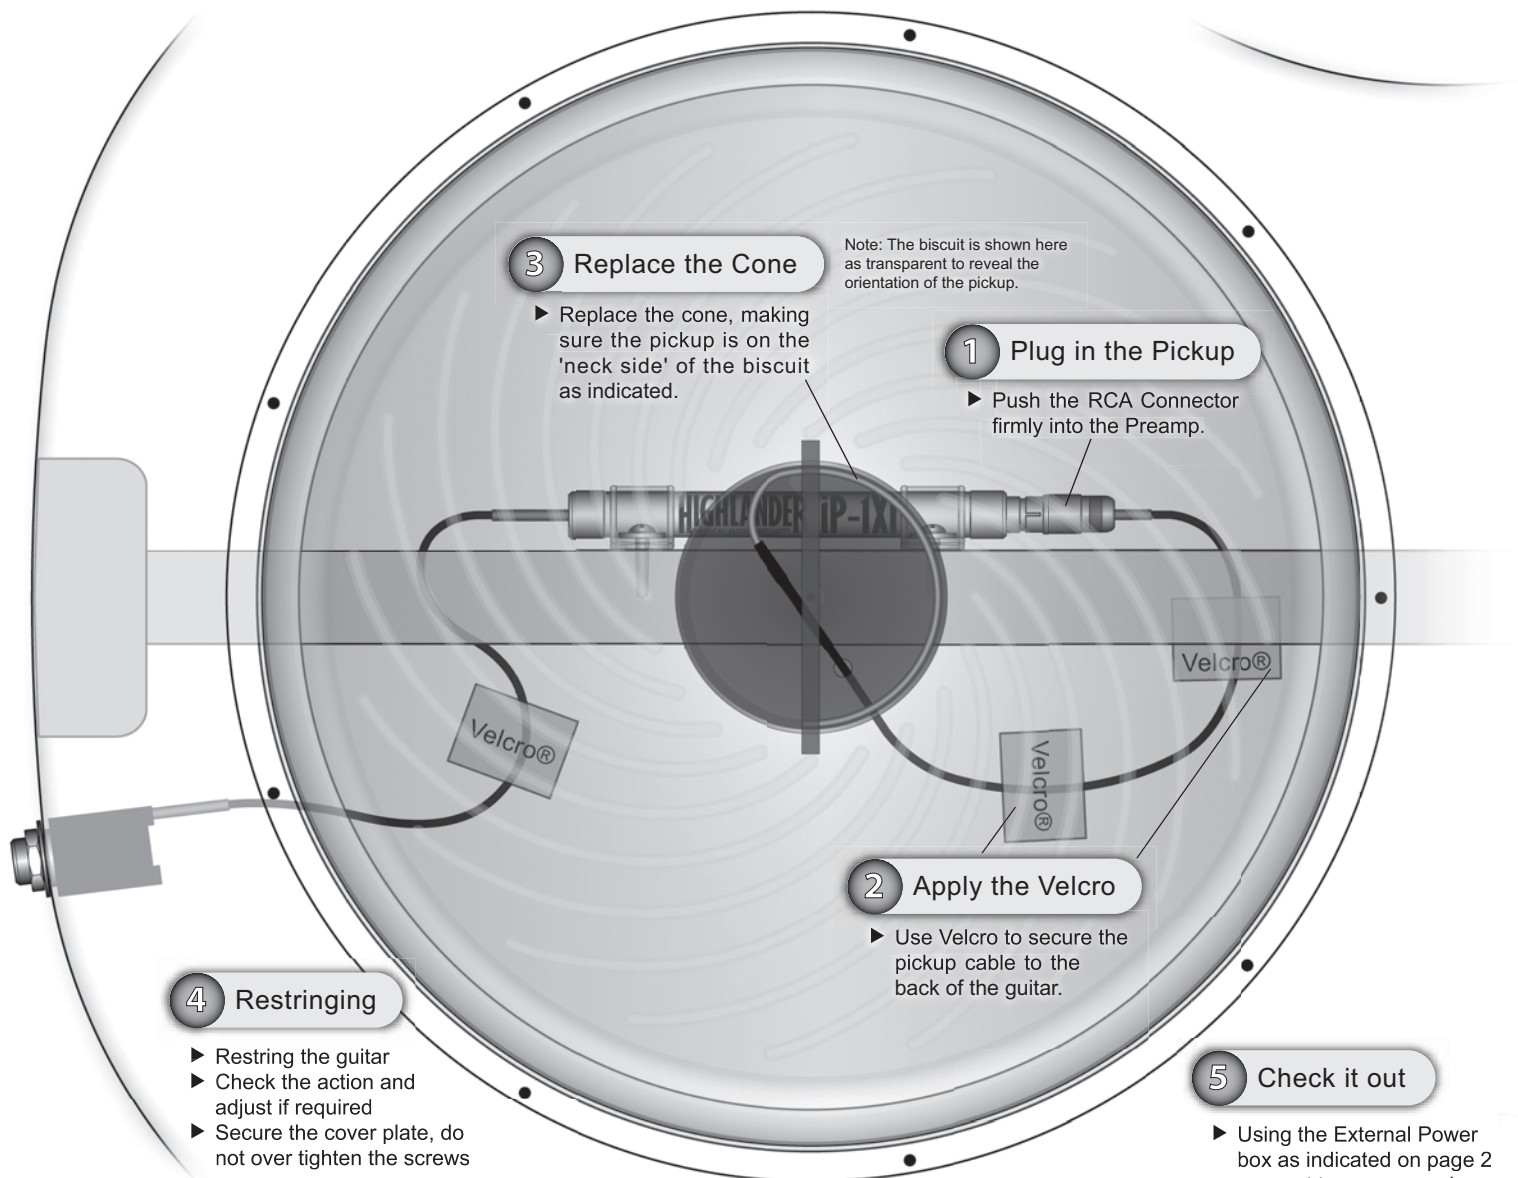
3 Replace the Cone

Note: The biscuit is shown here as transparent to reveal the orientation of the pickup.

▶ Replace the cone, making sure the pickup is on the 'neck side' of the biscuit as indicated.

1 Plug in the Pickup

▶ Push the RCA Connector firmly into the Preamp.

HIGHLANDER iP-1X

Velcro®

Velcro®

Velcro®

2 Apply the Velcro

▶ Use Velcro to secure the pickup cable to the back of the guitar.

4 Restringing

▶ Restring the guitar
▶ Check the action and adjust if required
▶ Secure the cover plate, do not over tighten the screws

5 Check it out

▶ Using the External Power box as indicated on page 2 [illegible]